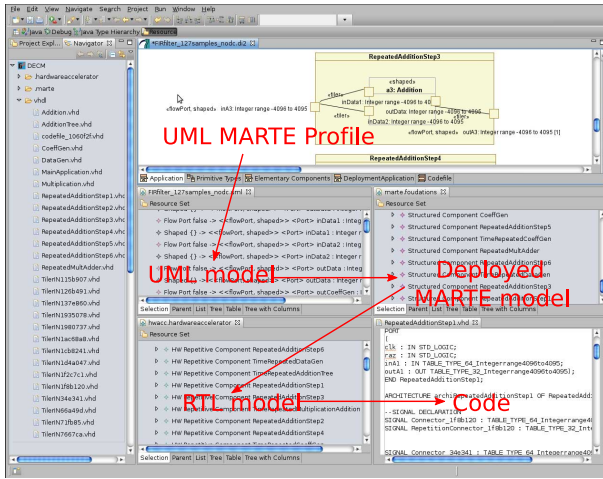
File Edit View Navigate Search Project Run Window Help

Java Debug Java Type Hierarchy

Project Expl... Navigator

DECM
hardwareaccelerator
marte
vhdl
Addition.vhd
AdditionTree.vhd
codefile_1060f2f.vhd
CoeffGen.vhd
DataGen.vhd
MainApplication.vhd
Multiplication.vhd
RepeatedAdditionStep1.vhd
RepeatedAdditionStep2.vhd
RepeatedAdditionStep3.vhd
RepeatedAdditionStep4.vhd
RepeatedAdditionStep5.vhd
RepeatedAdditionStep6.vhd
RepeatedMultAdder.vhd
TilerN115b907.vhd
TilerN126b491.vhd
TilerN137e860.vhd
TilerN1935078.vhd
TilerN1980737.vhd
TilerN1ac68a8.vhd
TilerN1cb8241.vhd
TilerN1c4a047.vhd
TilerN1f2c7c1.vhd
TilerN1f8b120.vhd
TilerN34e341.vhd
TilerN66a49d.vhd
TilerN7'1fb85.vhd
TilerN7667ca.vhd

*FIRfilter_127samples_nodc.di2

RepeatedAdditionStep3
«shaped»
a3: Addition
«flowPort, shaped» inA3 :Integer range -4096 to 4095
inData1 :Integer range -4096 to 40
outData :Integer range -4096 to 4095
inData2 :Integer range -4096 to 4095
«flowPort, shaped» outA3 :Integer range -4096 to 4095 [1]
RepeatedAdditionStep4

UML MARTE Profile

Application Primitive Types Elementary Components DeploymentApplication Codefile

FIRfilter_127samples_nodc.uml
Resource Set
Flow Port false -> <<flowPort, shaped>> <Port> inData1 : Integer
Shaped {} -> <<flowPort, shaped>> <Port> inData1 : Integer
Flow Port false -> <<flowPort, shaped>> <Port> inData2 : Integer
Shaped {} -> <<flowPort, shaped>> <Port> inData2 : Integer
Flow Port false -> <<flowPort, shaped>> <Port> outData : Integer
Shaped {} -> <<flowPort, shaped>> <Port> outData : Integer
Flow Port false -> <<flowPort, shaped>> <Port> outCoeffGen : I

UML model

marte.foundations
Resource Set
Structured Component CoeffGen
Structured Component RepeatedAdditionStep5
Structured Component TimeRepeatedCoeffGen
Structured Component RepeatedMultAdder
Structured Component RepeatedAdditionStep6
Structured Component RepeatedAdditionStep4
Structured Component RepeatedAdditionStep3
Structured Component RepeatedAdditionStep2

Deployed MARTE model

Selection Parent List Tree Table Tree with Columns

hwacc.hardwareaccelerator
Resource Set
HW Repetitive Component RepeatedAdditionStep6
HW Repetitive Component TimeRepeatedDataGen
HW Repetitive Component TimeRepeatedAdditionStep1
HW Repetitive Component RepeatedAdditionStep1
HW Repetitive Component RepeatedAdditionStep3
HW Repetitive Component RepeatedMultiplicationAddition
HW Repetitive Component RepeatedAdditionStep2
HW Repetitive Component RepeatedAdditionStep4

Platform model

RepeatedAdditionStep1.vhd
PORT
(
clk : IN STD_LOGIC;
raz : IN STD_LOGIC;
inA1 : IN TABLE_TYPE_64_Integerrange4096to4095;
outA1 : OUT TABLE_TYPE_32_Integerrange4096to4095);
END RepeatedAdditionStep1;

ARCHITECTURE archiRepeatedAdditionStep1 OF RepeatedAddition

--SIGNAL DECLARATION
SIGNAL Connector_1f8b120 : TABLE_TYPE_64_Integerrange40
SIGNAL RepetitionConnector_1f8b120 : TABLE_TYPE_32_Inte

SIGNAL Connector_34e341 : TABLE_TYPE_64_Integerrange40

Code

Selection Parent List Tree Table Tree with Columns